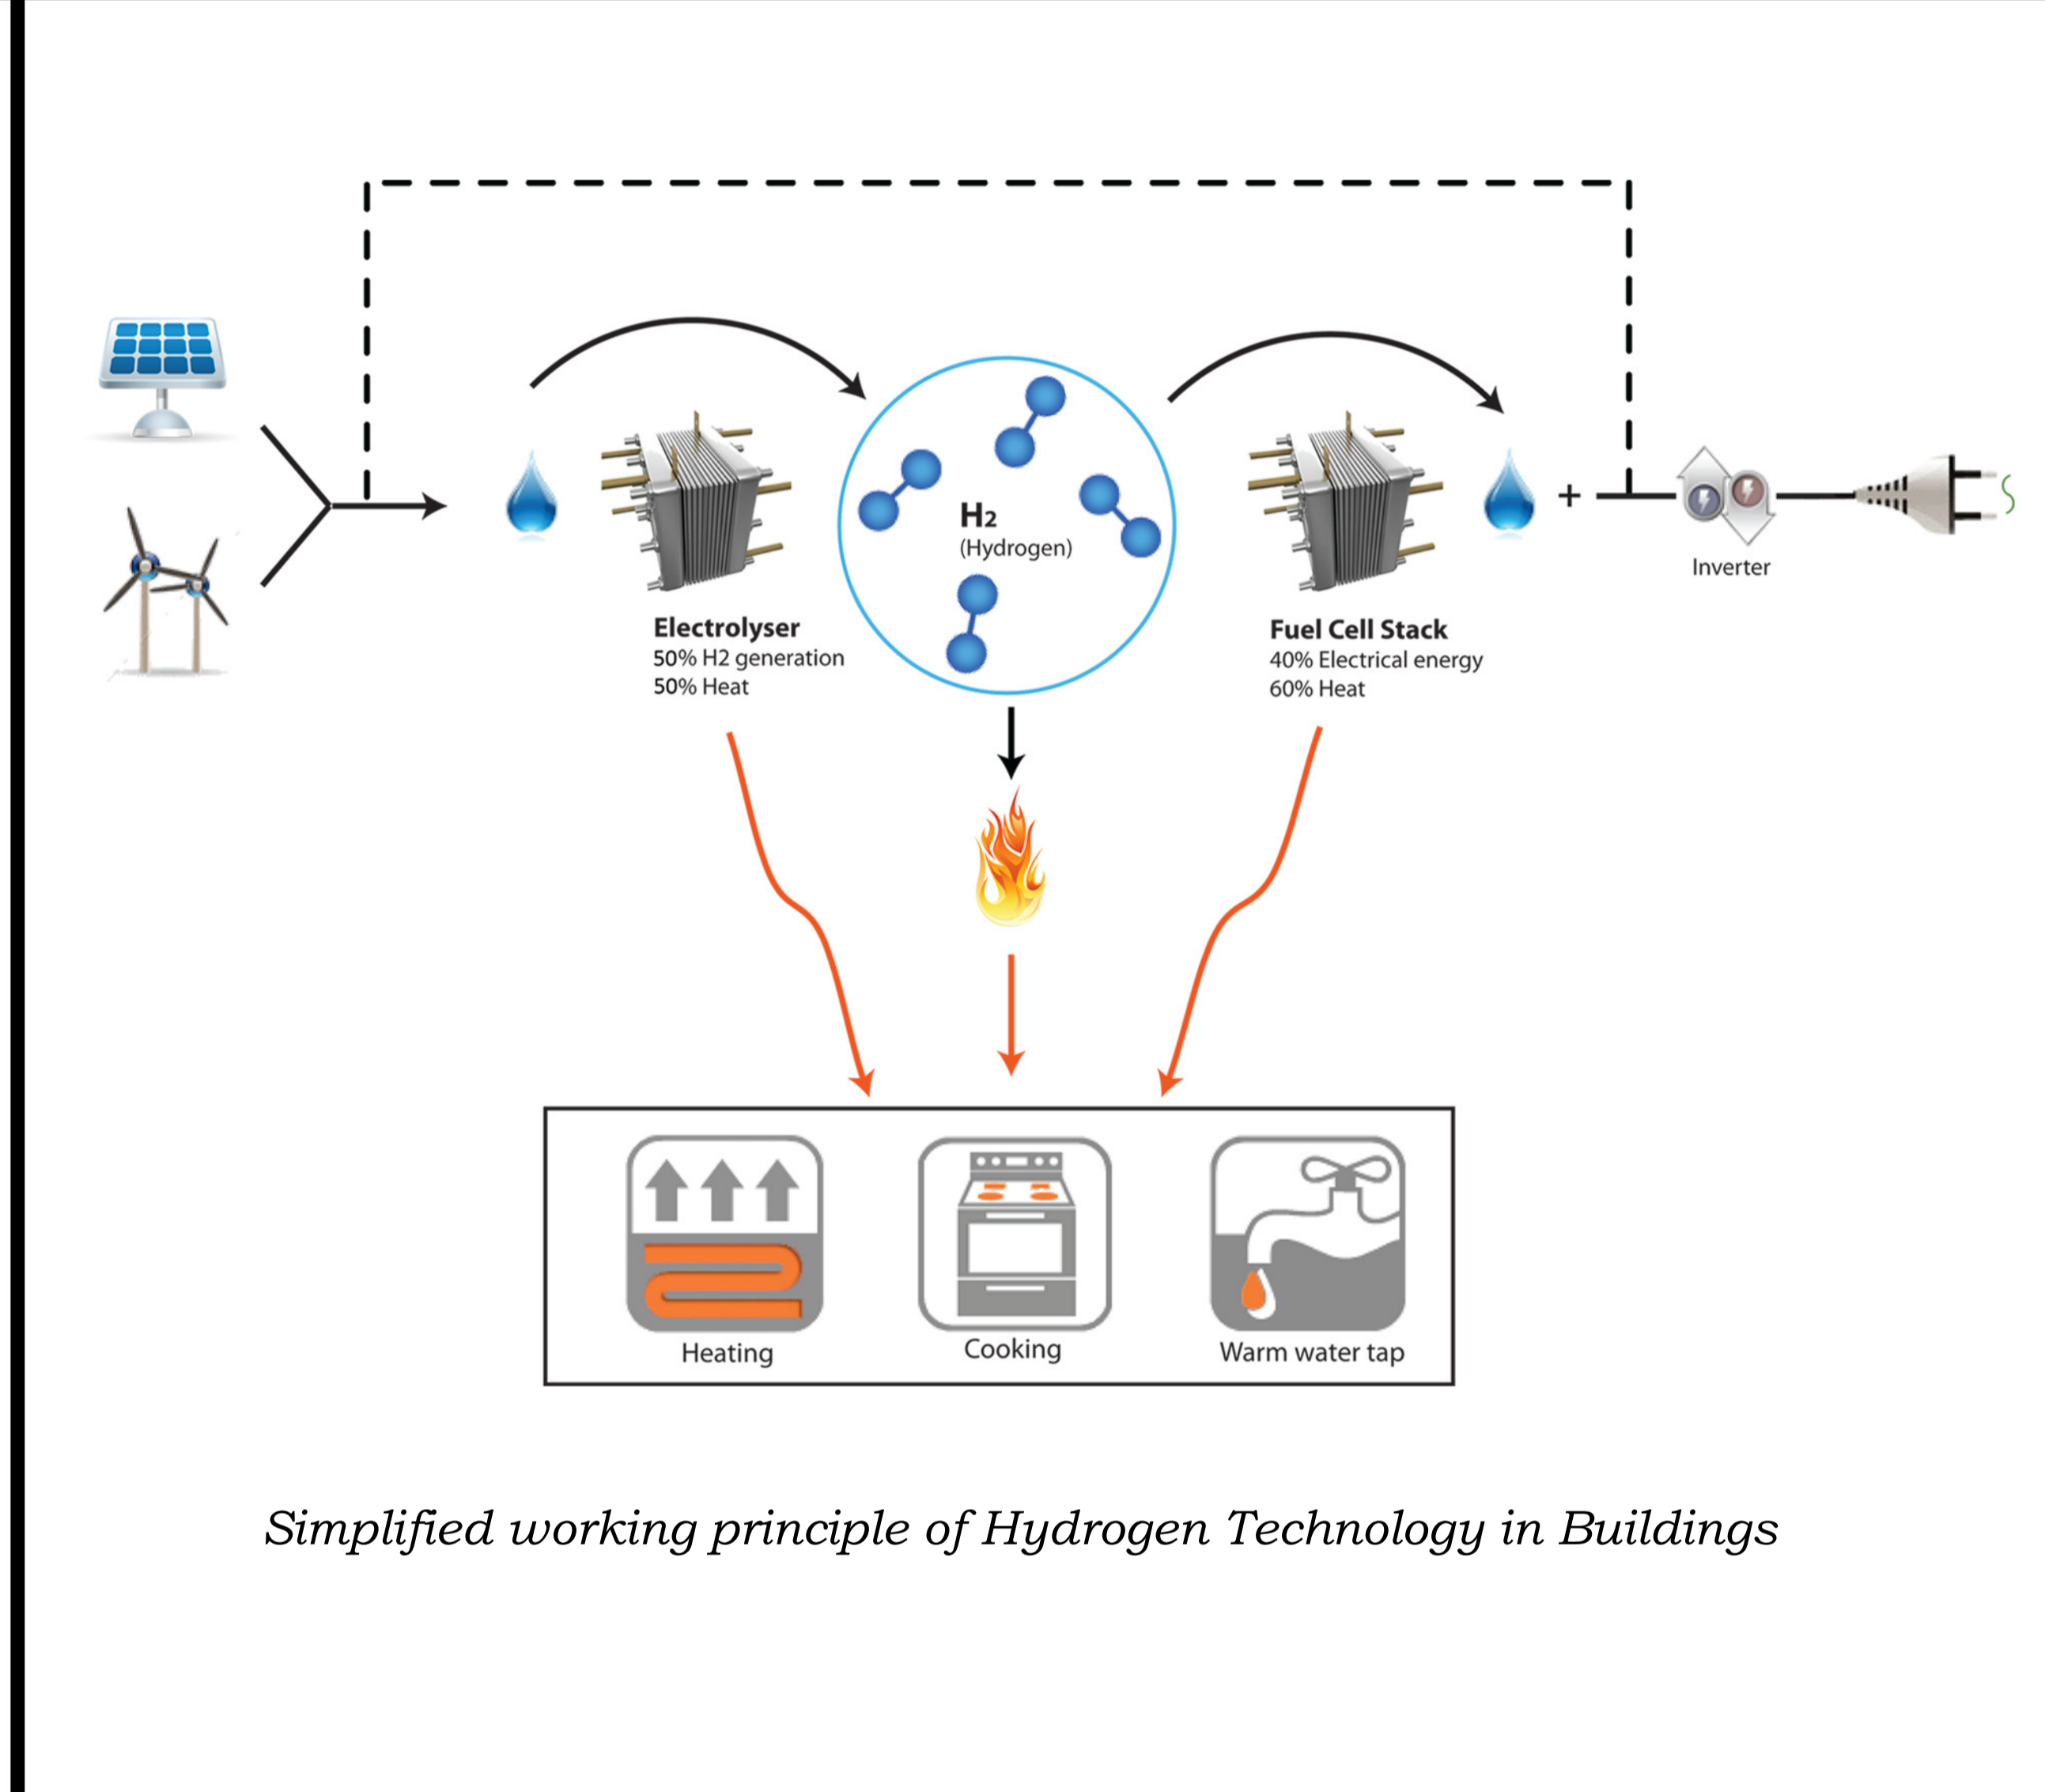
$H_2$
(Hydrogen)

Electrolyser
50% H2 generation
50% Heat

Fuel Cell Stack
40% Electrical energy
60% Heat

+

Inverter

Heating

Cooking

Warm water tap

Simplified working principle of Hydrogen Technology in Buildings